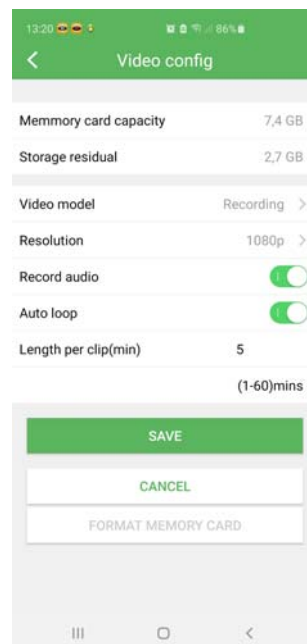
13:20 86%

<

Video config

Memmory card capacity 7,4 GB

Storage residual 2,7 GB

Video model Recording >

Resolution 1080p >

Record audio

Auto loop

Length per clip(min) 5

(1-60)mins

SAVE

CANCEL

FORMAT MEMORY CARD